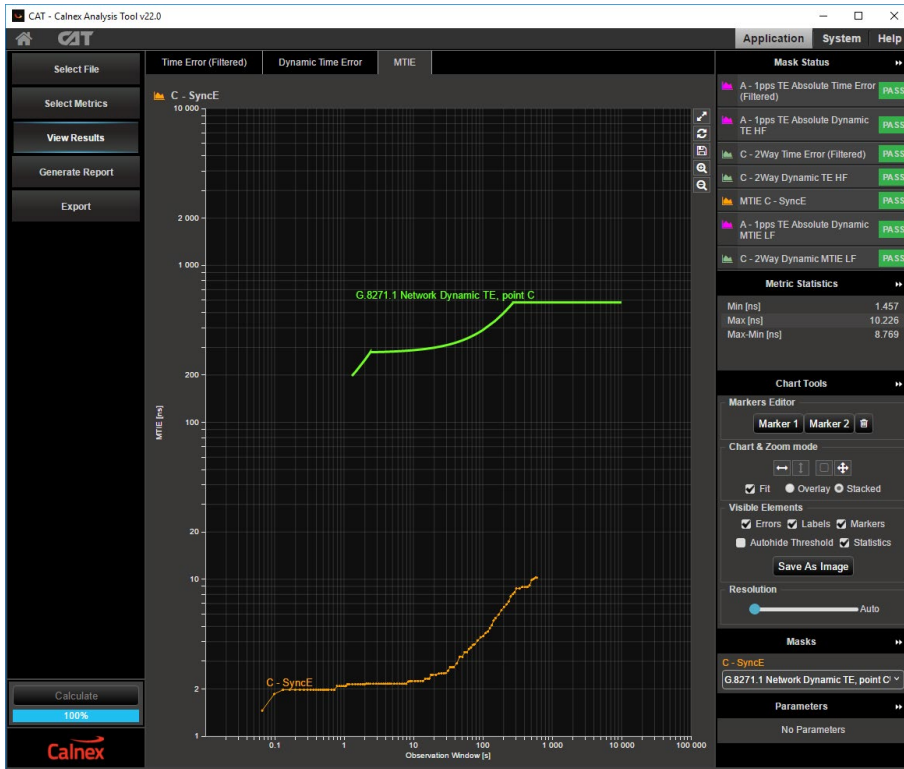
CAT - Calnex Analysis Tool v22.0

CAT

Application System Help

Select File

Select Metrics

View Results

Generate Report

Export

Time Error (Filtered) Dynamic Time Error MTIE

C - SyncE

10 000

2 000

1 000

200

100

20

10

2

1

MTIE [ns]

G.8271.1 Network Dynamic TE, point C

C - SyncE

0.1 1 10 100 1 000 10 000 100 000

Observation Window [s]

Mask Status

A - 1pps TE Absolute Time Error (Filtered) PASS

A - 1pps TE Absolute Dynamic TE HF PASS

C - 2Way Time Error (Filtered) PASS

C - 2Way Dynamic TE HF PASS

MTIE C - SyncE PASS

A - 1pps TE Absolute Dynamic MTIE LF PASS

C - 2Way Dynamic MTIE LF PASS

Metric Statistics

| | |
|---|---|
| Min [ns] | 1.457 |
| Max [ns] | 10.226 |
| Max-Min [ns] | 8.769 |

Chart Tools

Markers Editor

Marker 1 Marker 2

Chart & Zoom mode

Fit Overlay Stacked

Visible Elements

Errors Labels Markers

Autohide Threshold Statistics

Save As Image

Resolution

Auto

Masks

C - SyncE

G.8271.1 Network Dynamic TE, point C

Parameters

No Parameters

Calculate

100%

Calnex